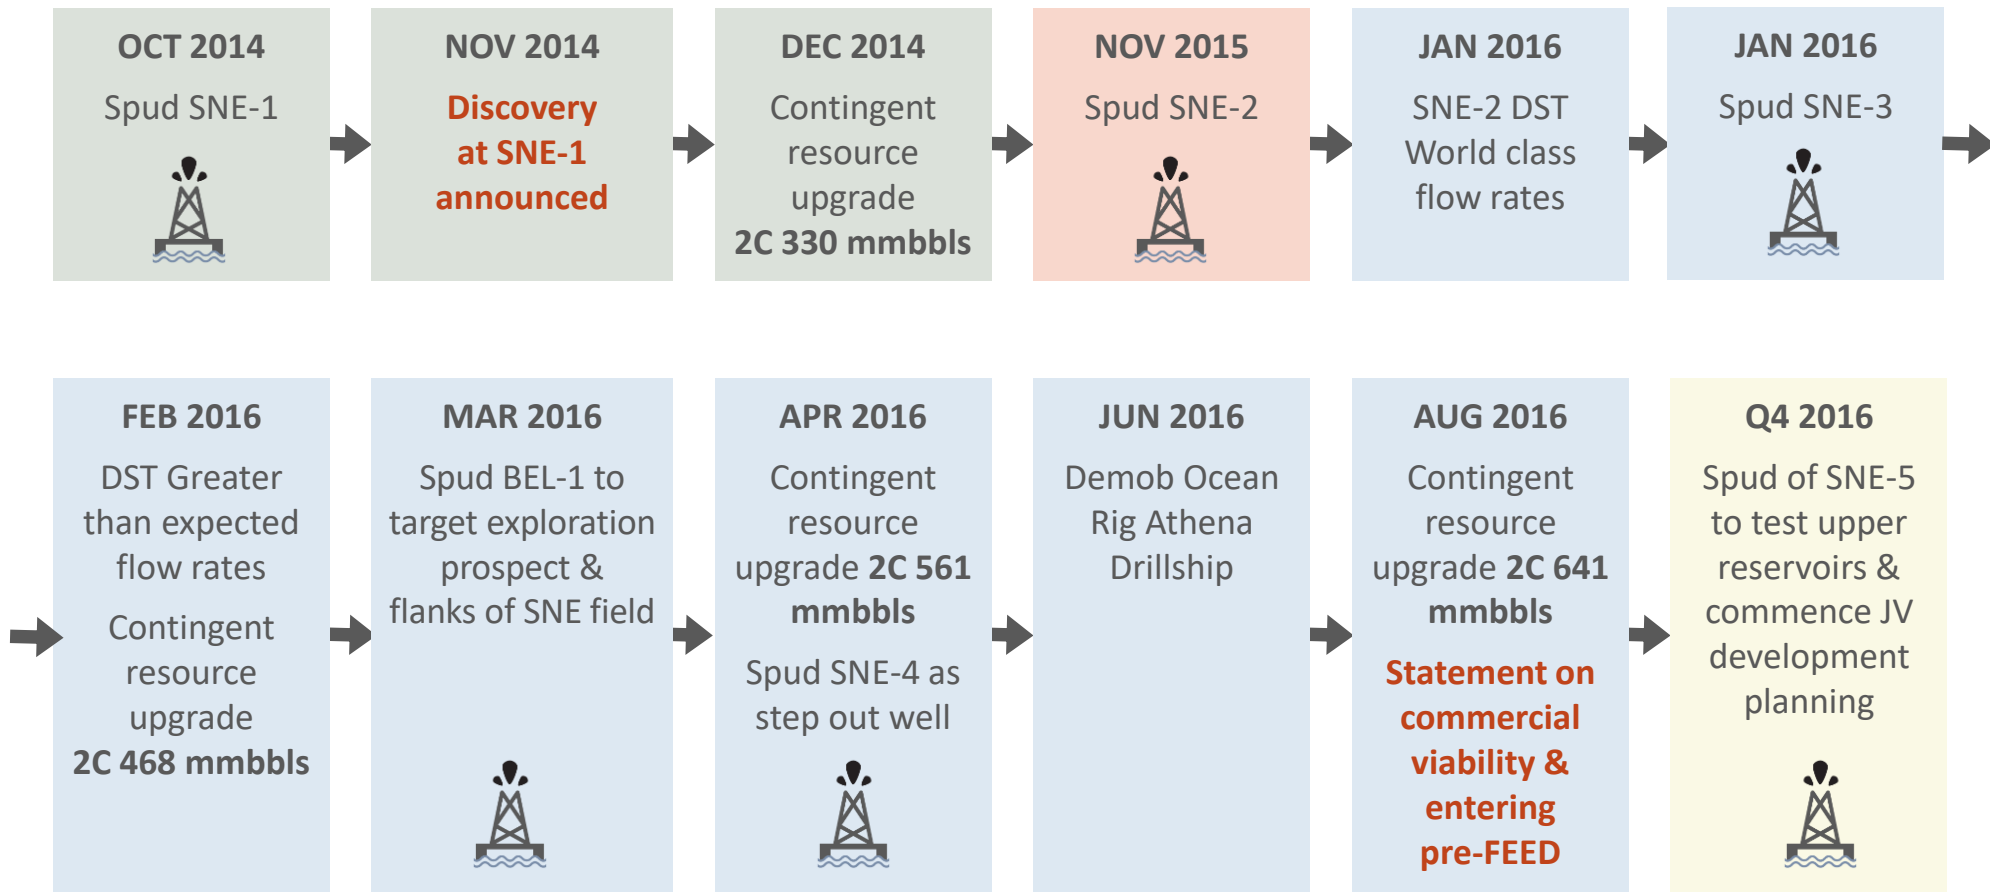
OCT 2014

Spud SNE-1

NOV 2014

Discovery at SNE-1 announced

DEC 2014

Contingent resource upgrade 2C 330 mmbbls

NOV 2015

Spud SNE-2

JAN 2016

SNE-2 DST World class flow rates

JAN 2016

Spud SNE-3

FEB 2016

DST Greater than expected flow rates

Contingent resource upgrade 2C 468 mmbbls

MAR 2016

Spud BEL-1 to target exploration prospect & flanks of SNE field

APR 2016

Contingent resource upgrade 2C 561 mmbbls

Spud SNE-4 as step out well

JUN 2016

Demob Ocean Rig Athena Drillship

AUG 2016

Contingent resource upgrade 2C 641 mmbbls

Statement on commercial viability & entering pre-FEED

Q4 2016

Spud of SNE-5 to test upper reservoirs & commence JV development planning